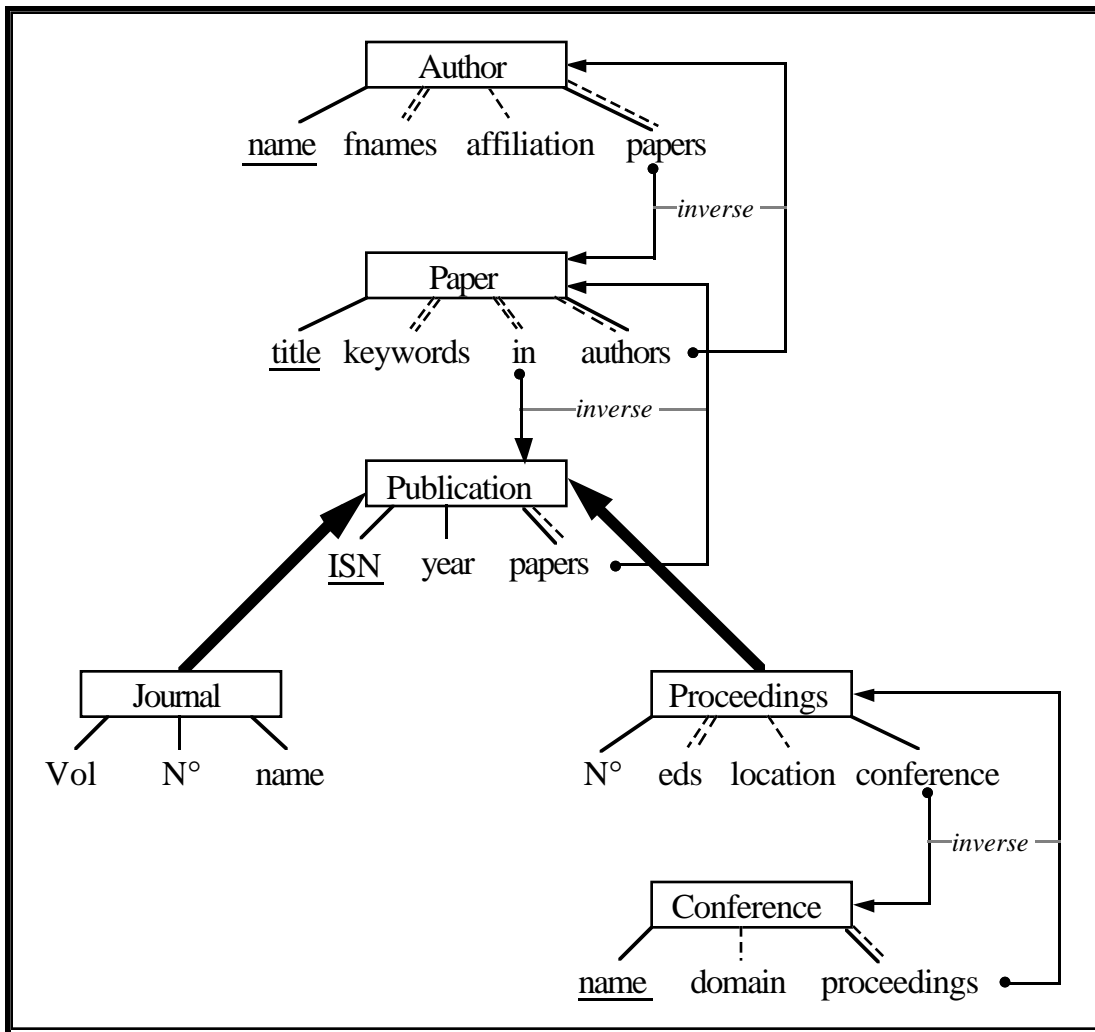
Author

name fnames affiliation papers

inverse

Paper

title keywords in authors

inverse

Publication

ISN year papers

Journal

Vol N° name

Proceedings

N° eds location conference

inverse

Conference

name domain proceedings